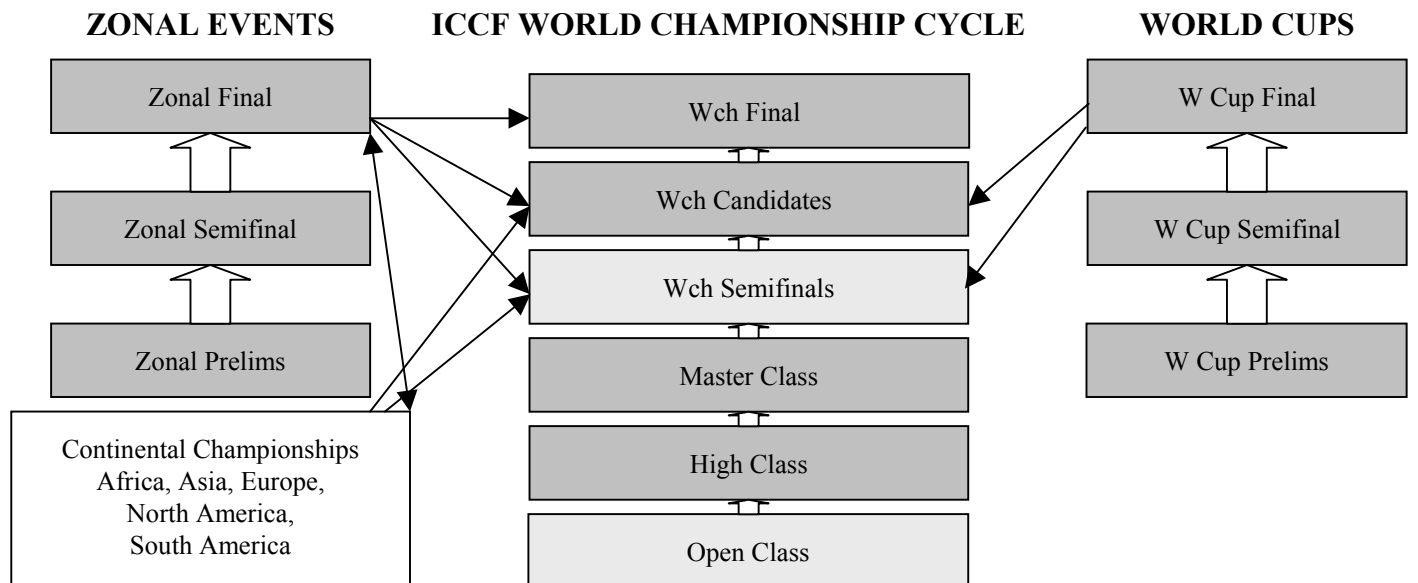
ZONAL EVENTS

Zonal Final

Zonal Semifinal

Zonal Prelims

Continental Championships Africa, Asia, Europe, North America, South America

ICCF WORLD CHAMPIONSHIP CYCLE

Wch Final

Wch Candidates

Wch Semifinals

Master Class

High Class

Open Class

WORLD CUPS

W Cup Final

W Cup Semifinal

W Cup Prelims